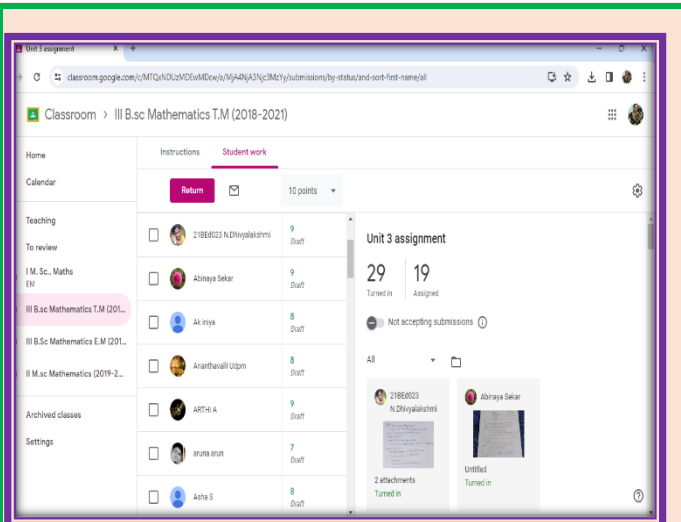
Unit 3 assignment ×

classroom.google.com/c/MTQxNDUzMDExMDcw/a/MjA4NjA3Njc3MzYy/submissions/by-status/and-sort-first-name/all

Classroom > III B.sc Mathematics T.M (2018-2021)

Home

Calendar

Teaching

To review

I M. Sc., Maths
EM

III B.sc Mathematics T.M (201...

III B.Sc Mathematics E.M (201...

II M.sc Mathematics (2019-2...

Archived classes

Settings

Instructions

Student work

Return

10 points

| | Name | Grade |
|---|---|---|
| ☐ | 21BEd023 N.Dhivyalakshmi | 9 Draft |
| ☐ | Abinaya Sekar | 9 Draft |
| ☐ | Ak inya | 8 Draft |
| ☐ | Aranthavalli Udpm | 8 Draft |
| ☐ | ARTHI A | 9 Draft |
| ☐ | aruna arun | 7 Draft |
| ☐ | Asha S | 8 Draft |

Unit 3 assignment

29
Turned in

19
Assigned

Not accepting submissions

All

21BEd023 N.Dhivyalakshmi

2 attachments
Turned in

Abinaya Sekar

Untitled
Turned in